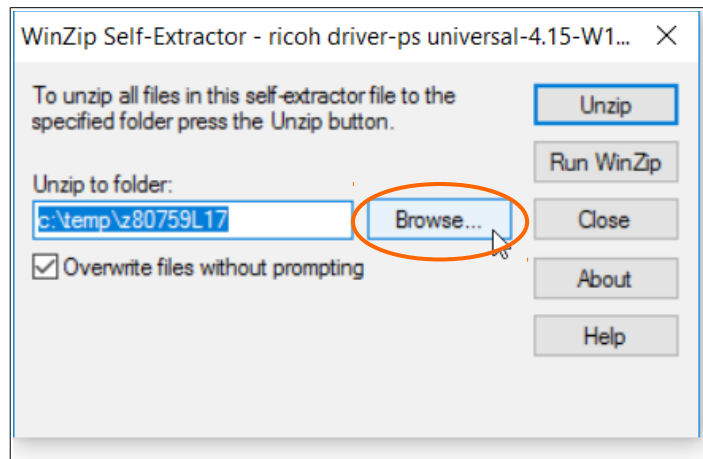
WinZip Self-Extractor - ricoh driver-ps universal-4.15-W1...

To unzip all files in this self-extractor file to the specified folder press the Unzip button.

Unzip to folder:

c:\temp\z80759L17

Browse...

Overwrite files without prompting

Unzip

Run WinZip

Close

About

Help